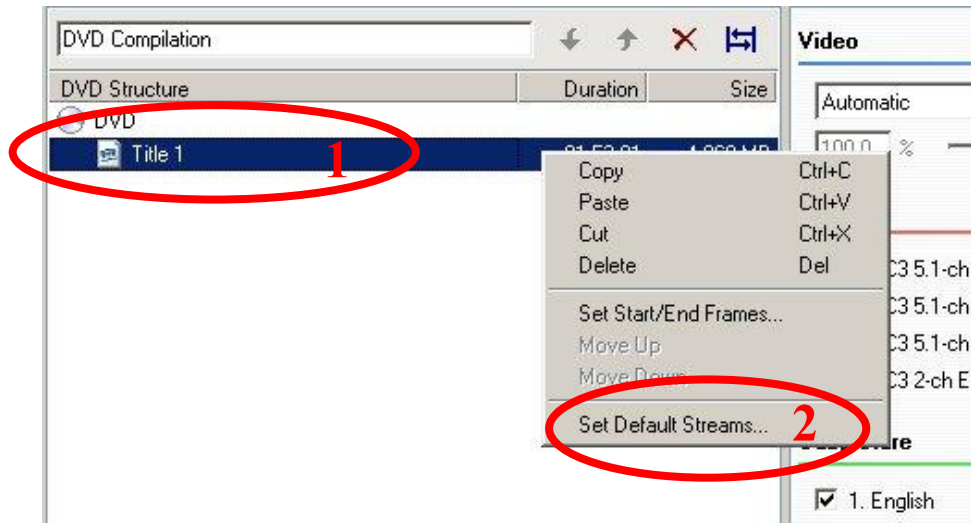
DVD Compilation

Video

| DVD Structure | Duration | Size |
|---|---|---|
| DVD | | |
| Title 1 | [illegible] | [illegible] |

1

Automatic

100.0 %

Copy Ctrl+C
Paste Ctrl+V
Cut Ctrl+X
Delete Del

Set Start/End Frames...
Move Up
Move Down

Set Default Streams...

2

C3 5.1-ch
C3 5.1-ch
C3 5.1-ch
C3 2-ch E

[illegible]ture

1. English